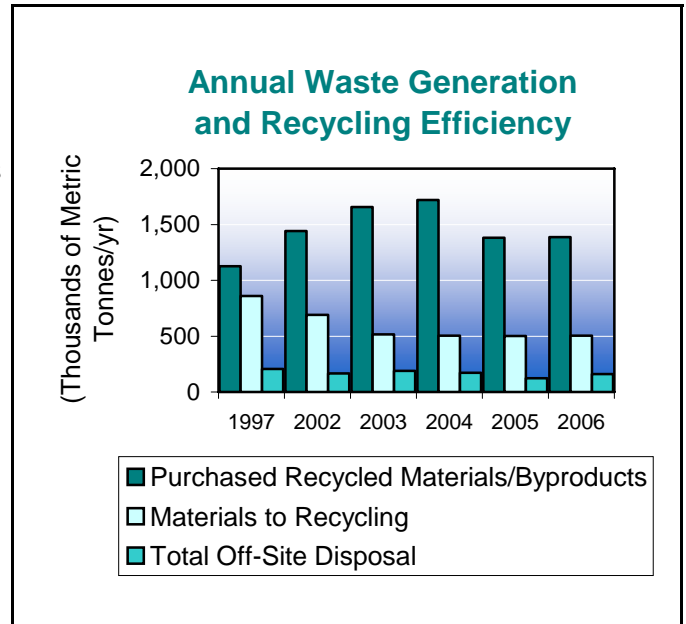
Annual Waste Generation and Recycling Efficiency

(Thousands of Metric Tonnes/yr)

2,000
1,500
1,000
500
0

1997 2002 2003 2004 2005 2006

Purchased Recycled Materials/Byproducts
Materials to Recycling
Total Off-Site Disposal